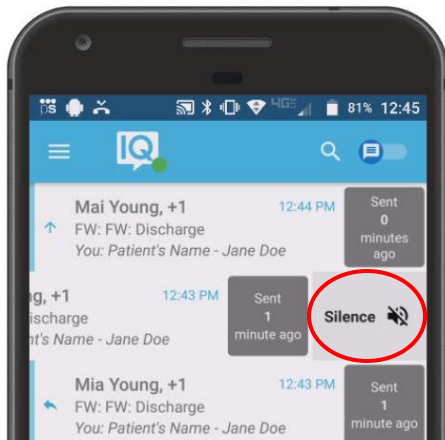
81% 12:45

IQ

Mai Young, +1
12:44 PM
FW: FW: Discharge
You: Patient's Name - Jane Doe

Sent
0
minutes
ago

g, +1
12:43 PM
ischarge
t's Name - Jane Doe

Sent
1
minute ago

Silence

Mia Young, +1
12:43 PM
FW: FW: Discharge
You: Patient's Name - Jane Doe

Sent
1
minute